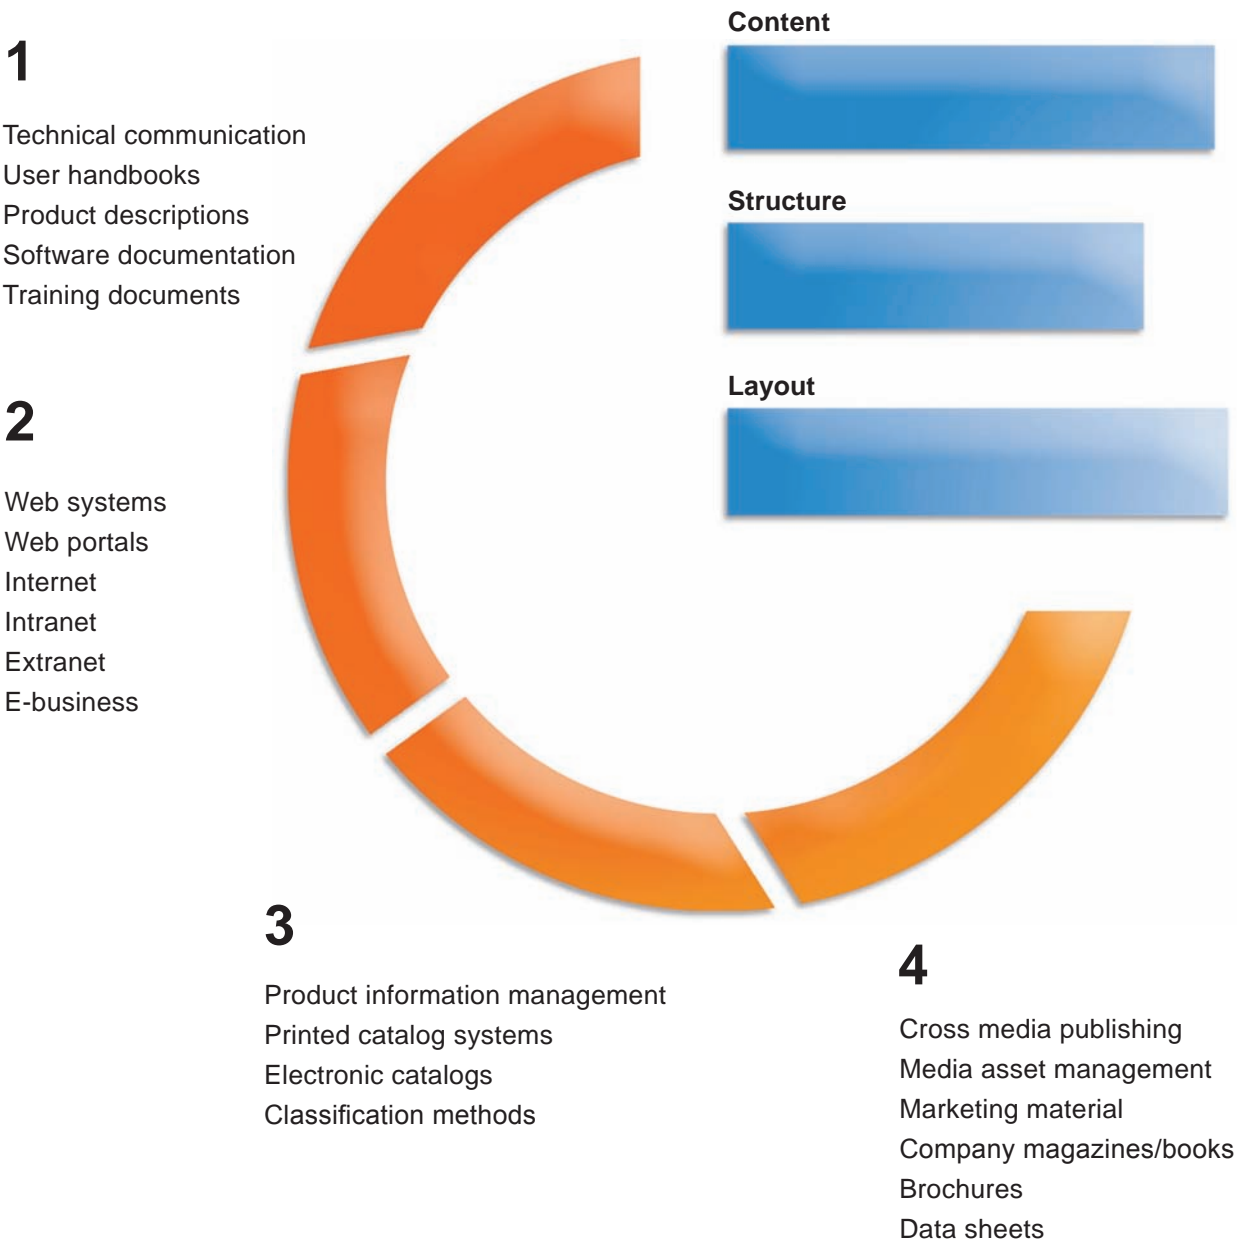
1

Technical communication
User handbooks
Product descriptions
Software documentation
Training documents

Content

Structure

Layout

2

Web systems
Web portals
Internet
Intranet
Extranet
E-business

3

Product information management
Printed catalog systems
Electronic catalogs
Classification methods

4

Cross media publishing
Media asset management
Marketing material
Company magazines/books
Brochures
Data sheets